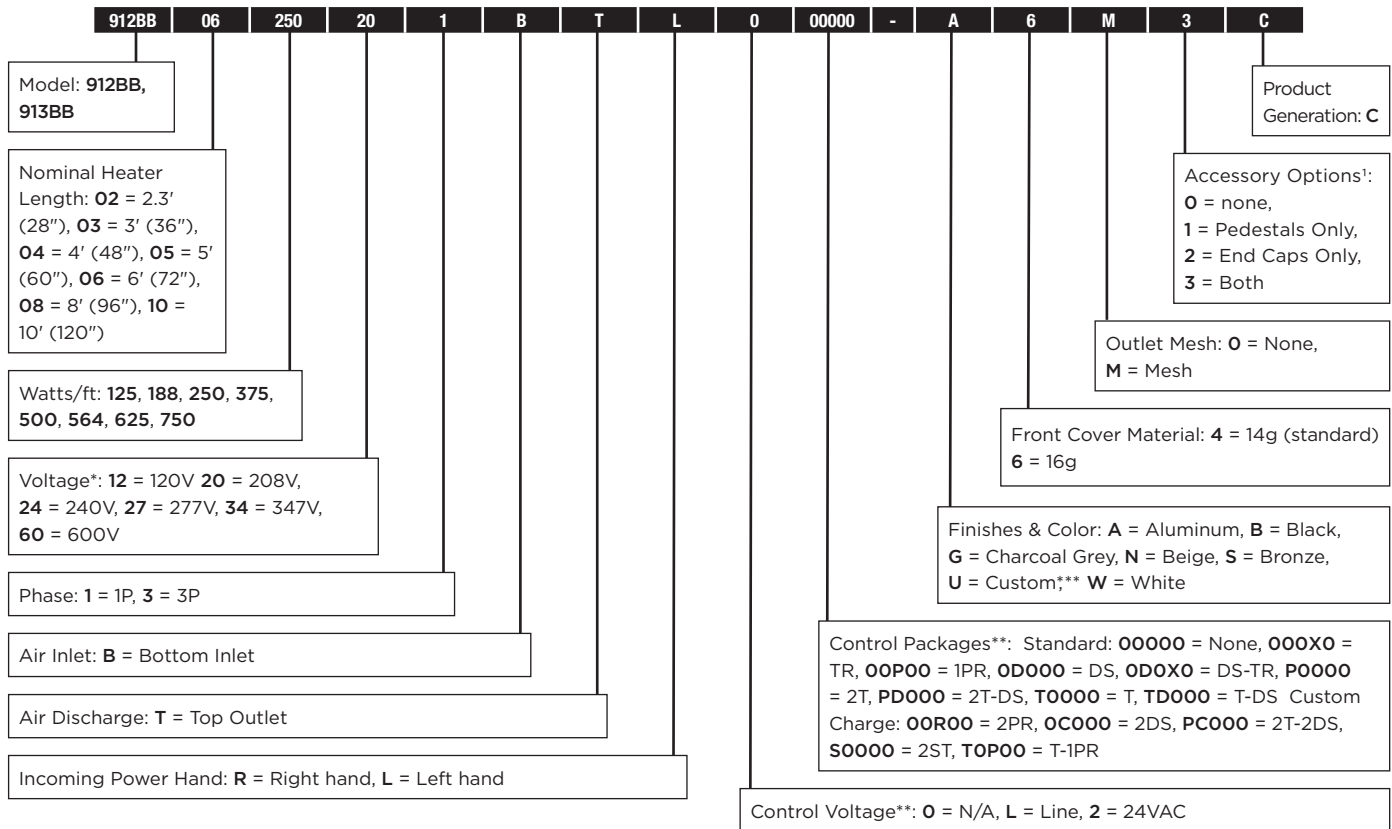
| 912BB | 06 | 250 | 20 | 1 | B | T | L | 0 | 00000 | - | A | 6 | M | 3 | C |
|---|---|---|---|---|---|---|---|---|---|---|---|---|---|---|---|

Model: **912BB, 913BB**

Nominal Heater Length: **02** = 2.3′ (28″), **03** = 3′ (36″), **04** = 4′ (48″), **05** = 5′ (60″), **06** = 6′ (72″), **08** = 8′ (96″), **10** = 10′ (120″)

Watts/ft: **125**, **188**, **250**, **375**, **500**, **564**, **625**, **750**

Voltage*: **12** = 120V **20** = 208V, **24** = 240V, **27** = 277V, **34** = 347V, **60** = 600V

Phase: **1** = 1P, **3** = 3P

Air Inlet: **B** = Bottom Inlet

Air Discharge: **T** = Top Outlet

Incoming Power Hand: **R** = Right hand, **L** = Left hand

Product Generation: **C**

Accessory Options¹: **0** = none, **1** = Pedestals Only, **2** = End Caps Only, **3** = Both

Outlet Mesh: **0** = None, **M** = Mesh

Front Cover Material: **4** = 14g (standard) **6** = 16g

Finishes & Color: **A** = Aluminum, **B** = Black, **G** = Charcoal Grey, **N** = Beige, **S** = Bronze, **U** = Custom,*** **W** = White

Control Packages**: Standard: **00000** = None, **000X0** = TR, **00P00** = 1PR, **0D000** = DS, **0D0X0** = DS-TR, **P0000** = 2T, **PD000** = 2T-DS, **T0000** = T, **TD000** = T-DS Custom Charge: **00R00** = 2PR, **0C000** = 2DS, **PC000** = 2T-2DS, **S0000** = 2ST, **T0P00** = T-1PR

Control Voltage**: **0** = N/A, **L** = Line, **2** = 24VAC